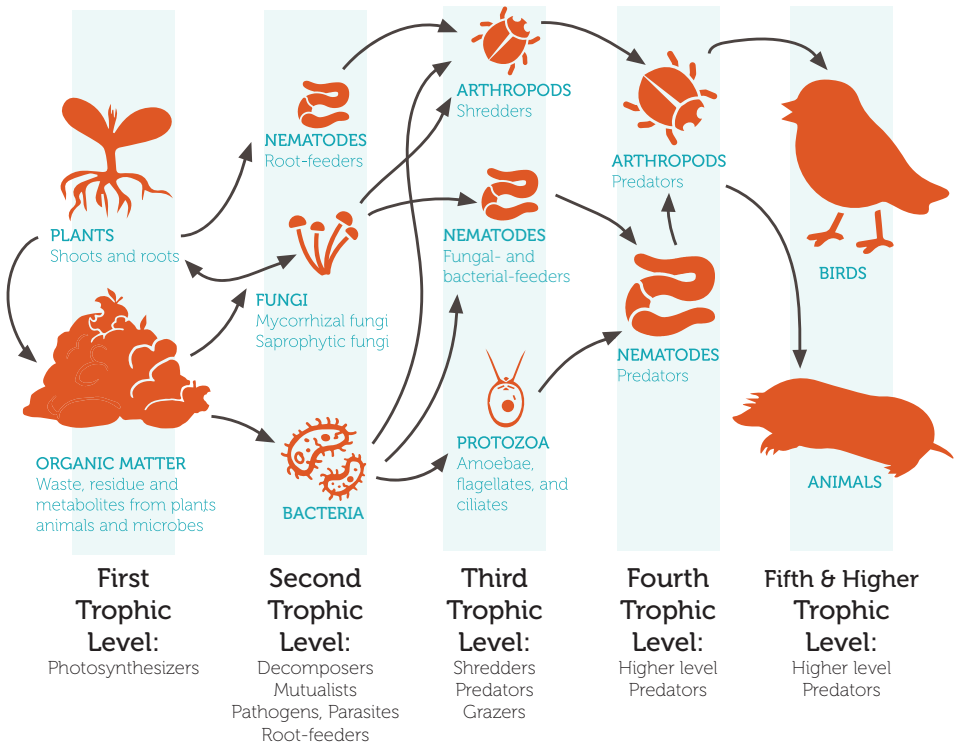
PLANTS
Shoots and roots

ORGANIC MATTER
Waste, residue and metabolites from plants animals and microbes

First Trophic Level:
Photosynthesizers

NEMATODES
Root-feeders

FUNGI
Mycorrhizal fungi
Saprophytic fungi

BACTERIA

Second Trophic Level:
Decomposers
Mutualists
Pathogens, Parasites
Root-feeders

ARTHROPODS
Shredders

NEMATODES
Fungal- and bacterial-feeders

PROTOZOA
Amoebae, flagellates, and ciliates

Third Trophic Level:
Shredders
Predators
Grazers

ARTHROPODS
Predators

NEMATODES
Predators

Fourth Trophic Level:
Higher level Predators

BIRDS

ANIMALS

Fifth & Higher Trophic Level:
Higher level Predators